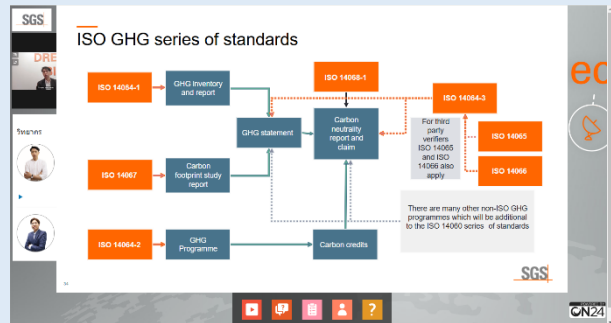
SGS

DRE

วิทยากร

ISO GHG series of standards

ISO 14064-1

GHG inventory and report

ISO 14068-1

ISO 14064-3

GHG statement

Carbon neutrality report and claim

For third party verifiers ISO 14065 and ISO 14066 also apply

ISO 14065

ISO 14066

ISO 14067

Carbon footprint study report

There are many other non-ISO GHG programmes which will be additional to the ISO 14060 series of standards

ISO 14064-2

GHG Programme

Carbon credits

SGS

ec

ON24